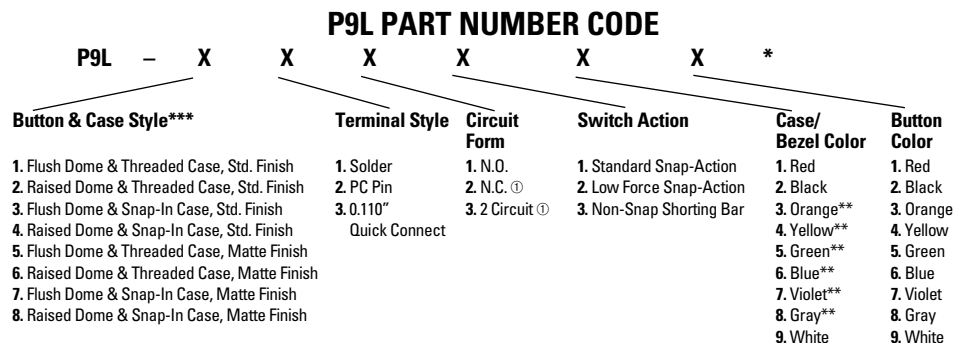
P9L PART NUMBER CODE

P9L – X X X X X X *

Button & Case Style***

1. Flush Dome & Threaded Case, Std. Finish
2. Raised Dome & Threaded Case, Std. Finish
3. Flush Dome & Snap-In Case, Std. Finish
4. Raised Dome & Snap-In Case, Std. Finish
5. Flush Dome & Threaded Case, Matte Finish
6. Raised Dome & Threaded Case, Matte Finish
7. Flush Dome & Snap-In Case, Matte Finish
8. Raised Dome & Snap-In Case, Matte Finish

Terminal Style

1. Solder
2. PC Pin
3. 0.110" Quick Connect

Circuit Form

1. N.O.
2. N.C. ①
3. 2 Circuit ①

Switch Action

1. Standard Snap-Action
2. Low Force Snap-Action
3. Non-Snap Shorting Bar

Case/ Bezel Color

1. Red
2. Black
3. Orange**
4. Yellow**
5. Green**
6. Blue**
7. Violet**
8. Gray**
9. White

Button Color

1. Red
2. Black
3. Orange
4. Yellow
5. Green
6. Blue
7. Violet
8. Gray
9. White